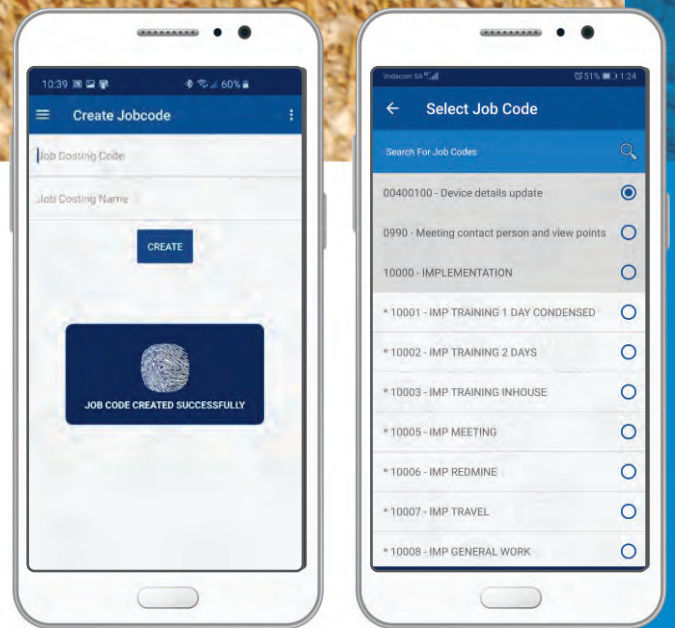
10:39 60%

Create Jobcode

Job Costing Code

Job Costing Name

CREATE

JOB CODE CREATED SUCCESSFULLY

Vodacom SA 51% 1:24

Select Job Code

Search For Job Codes

00400100 - Device details update

0990 - Meeting contact person and view points

10000 - IMPLEMENTATION

* 10001 - IMP TRAINING 1 DAY CONDENSED

* 10002 - IMP TRAINING 2 DAYS

* 10003 - IMP TRAINING INHOUSE

* 10005 - IMP MEETING

* 10006 - IMP REDMINE

* 10007 - IMP TRAVEL

* 10008 - IMP GENERAL WORK